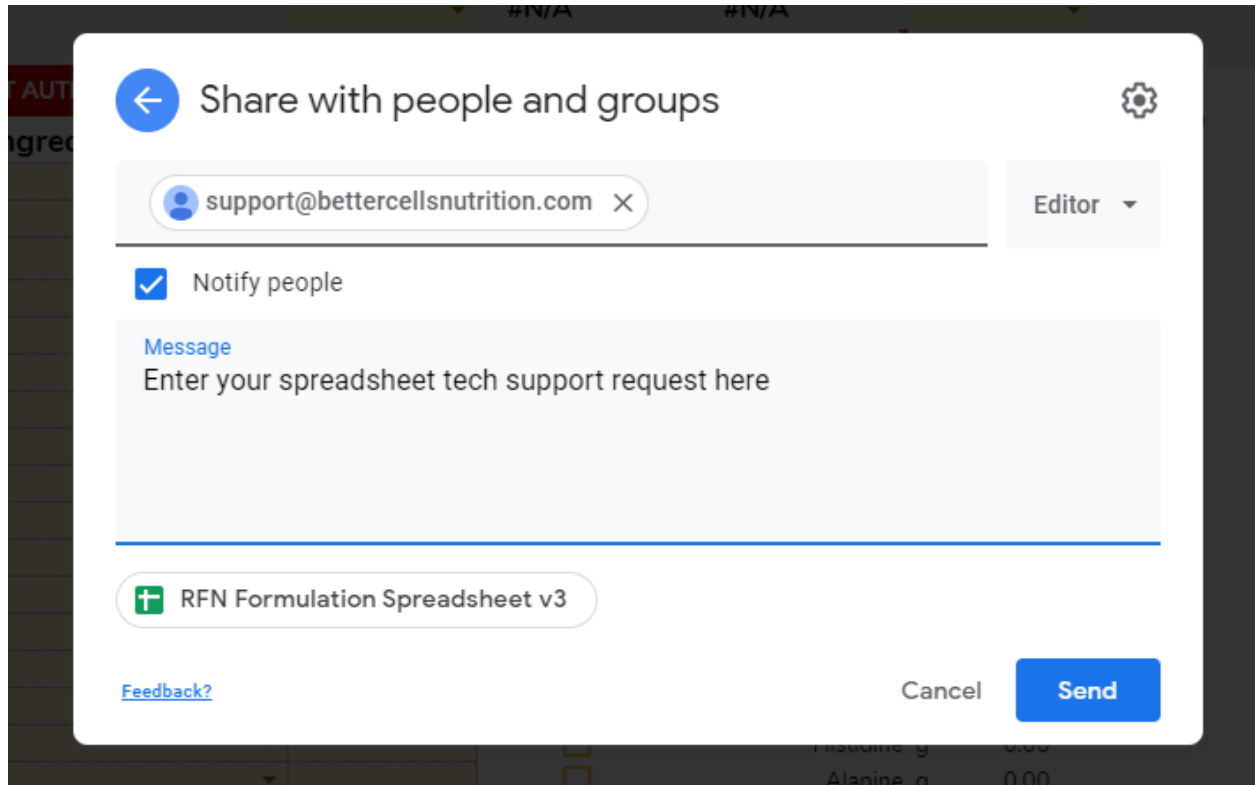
#N/A #N/A

T AUT

ngred

Share with people and groups

support@bettercellsnutrition.com

Editor

Notify people

Message
Enter your spreadsheet tech support request here

RFN Formulation Spreadsheet v3

Feedback?

Cancel

Send

Histidine_g 0.00

Alanine_g 0.00